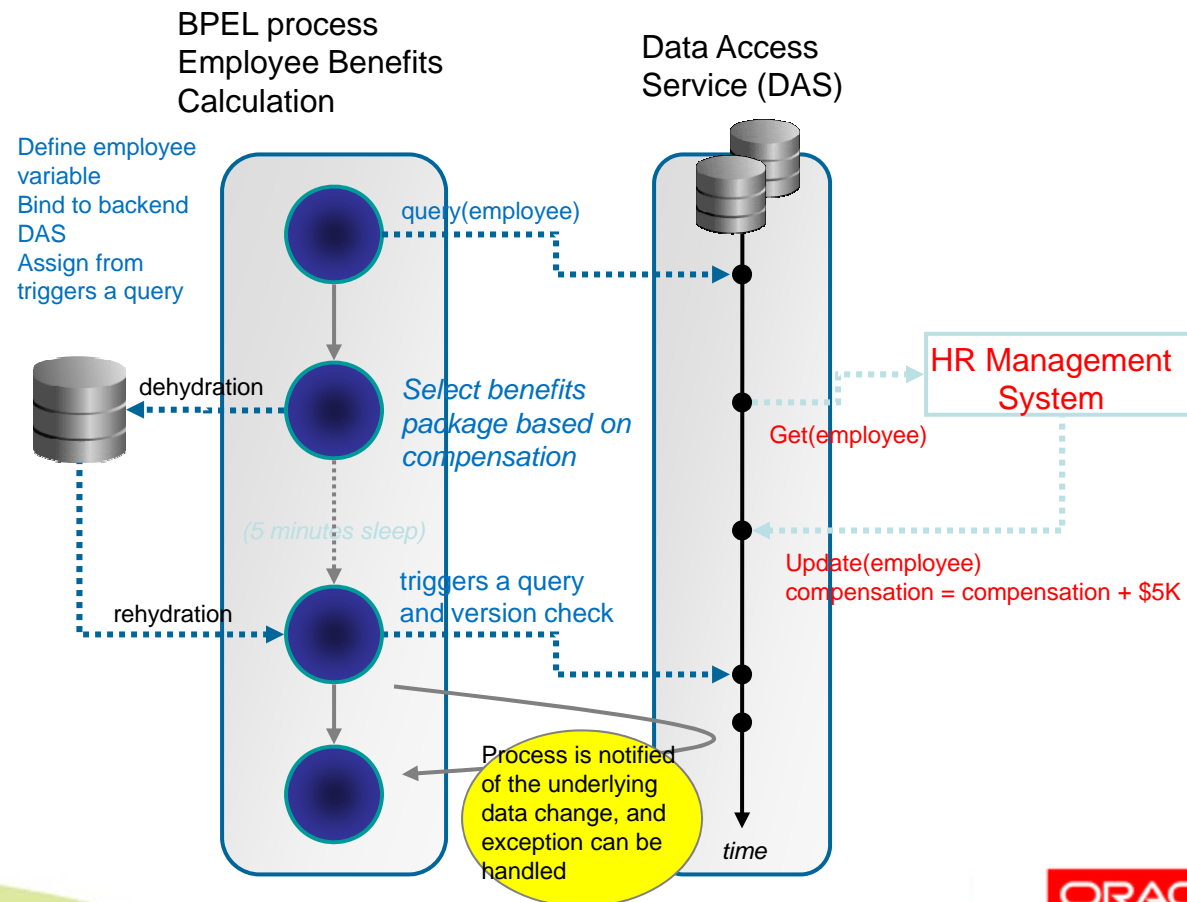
BPEL process
Employee Benefits
Calculation

Data Access
Service (DAS)

Define employee variable
Bind to backend DAS
Assign from triggers a query

query(employee)

dehydration

Select benefits package based on compensation

HR Management System

Get(employee)

(5 minutes sleep)

Update(employee)
compensation = compensation + $5K

rehydration

triggers a query and version check

Process is notified of the underlying data change, and exception can be handled

time

ORAC